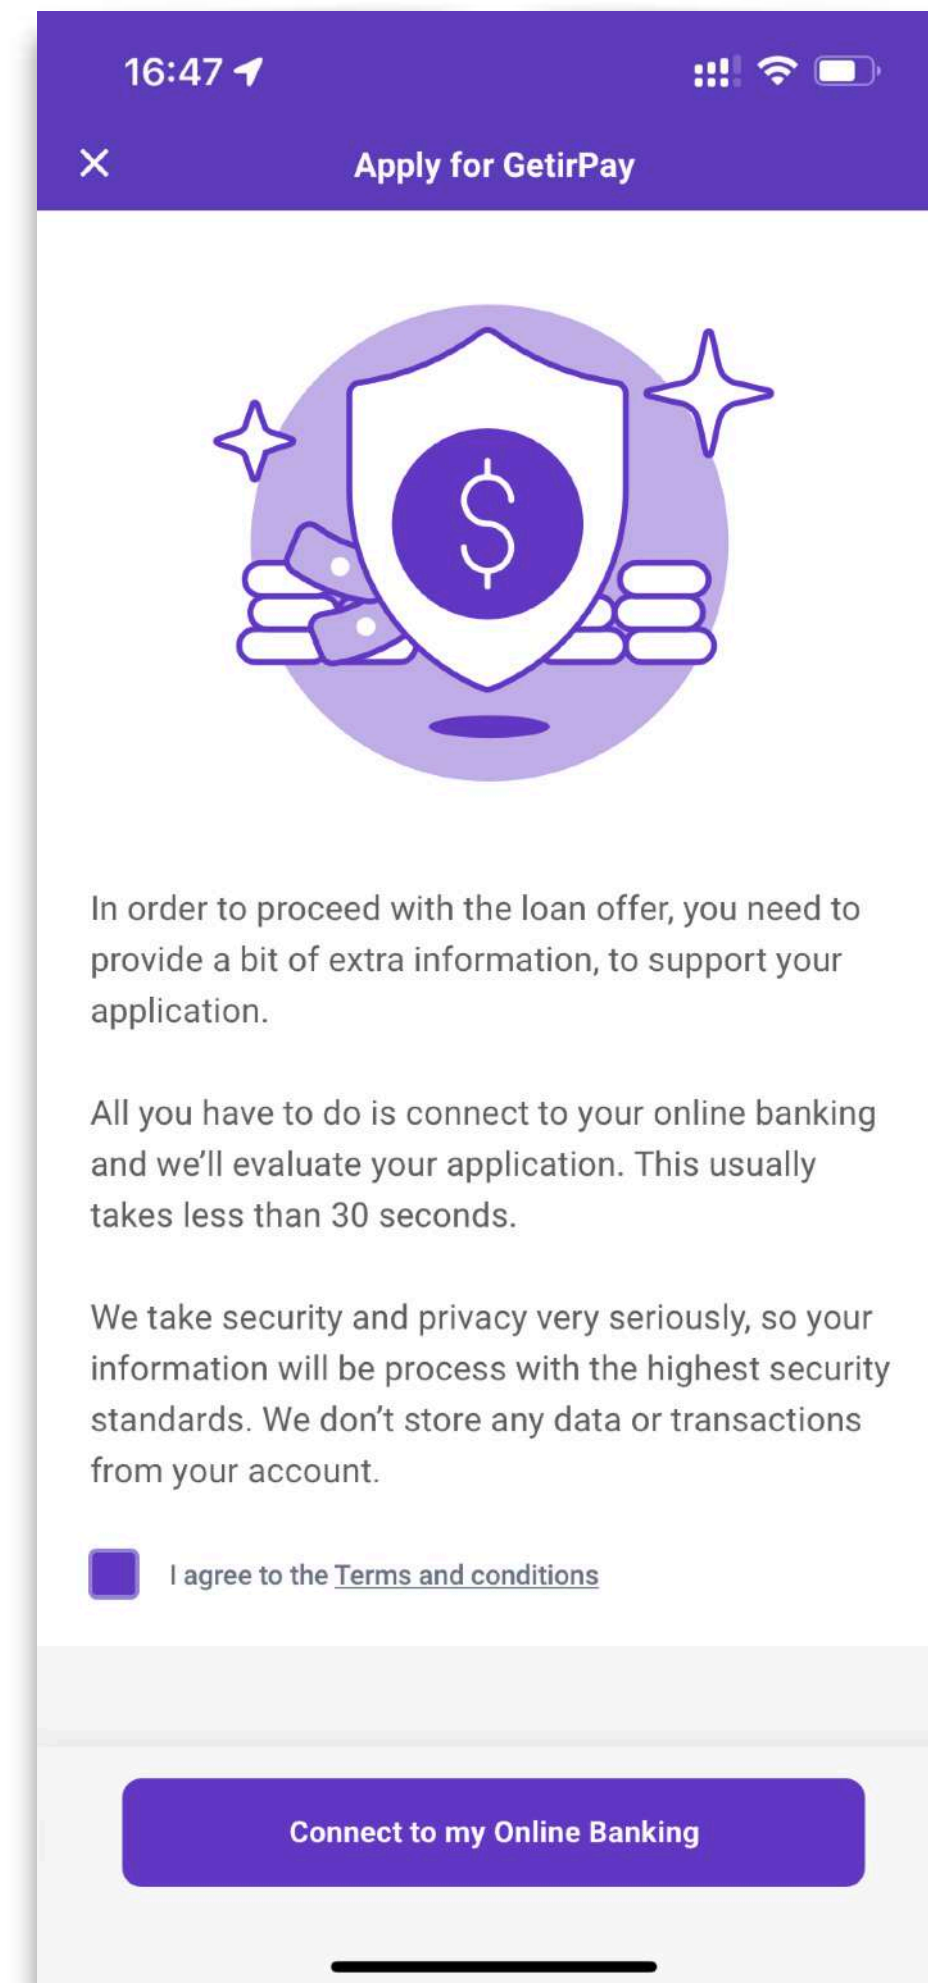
16:47

×

Apply for GetirPay

\$

In order to proceed with the loan offer, you need to provide a bit of extra information, to support your application.

All you have to do is connect to your online banking and we'll evaluate your application. This usually takes less than 30 seconds.

We take security and privacy very seriously, so your information will be process with the highest security standards. We don't store any data or transactions from your account.

I agree to the Terms and conditions

Connect to my Online Banking